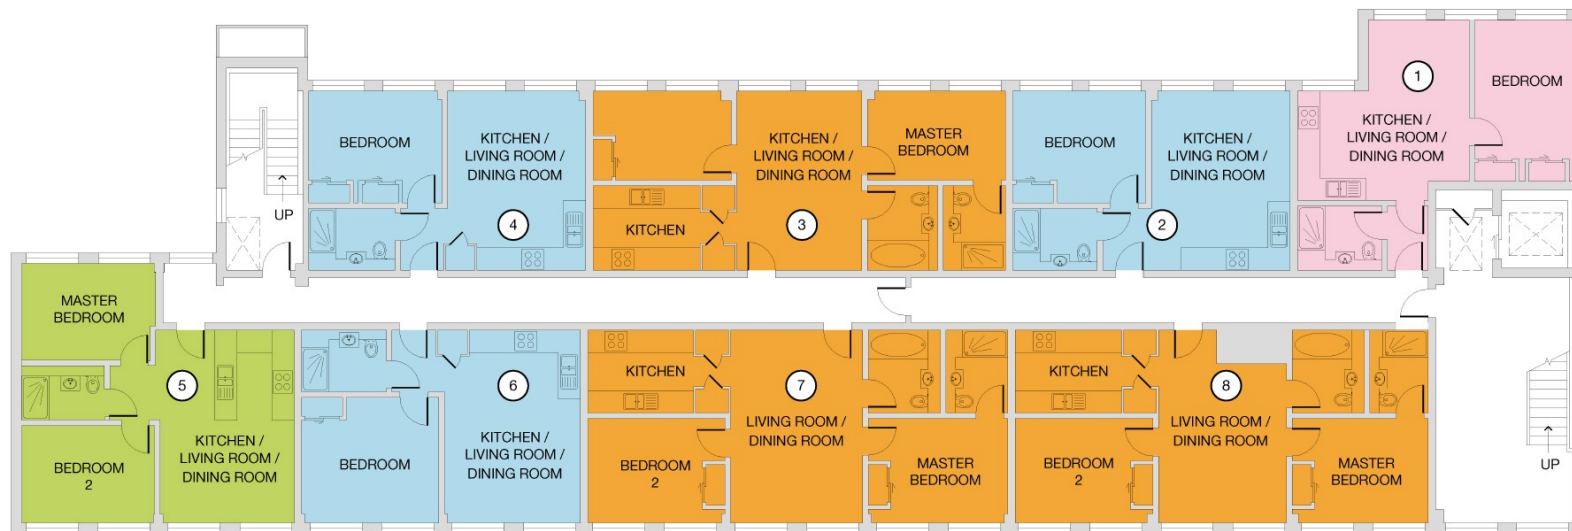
1
BEDROOM
KITCHEN / LIVING ROOM / DINING ROOM

BEDROOM
KITCHEN / LIVING ROOM / DINING ROOM
4
UP

KITCHEN / LIVING ROOM / DINING ROOM
KITCHEN
3
MASTER BEDROOM

BEDROOM
KITCHEN / LIVING ROOM / DINING ROOM
2

MASTER BEDROOM
5
BEDROOM 2
KITCHEN / LIVING ROOM / DINING ROOM

BEDROOM
6
KITCHEN / LIVING ROOM / DINING ROOM

KITCHEN
7
LIVING ROOM / DINING ROOM
BEDROOM 2
MASTER BEDROOM

KITCHEN
8
LIVING ROOM / DINING ROOM
BEDROOM 2
MASTER BEDROOM

UP